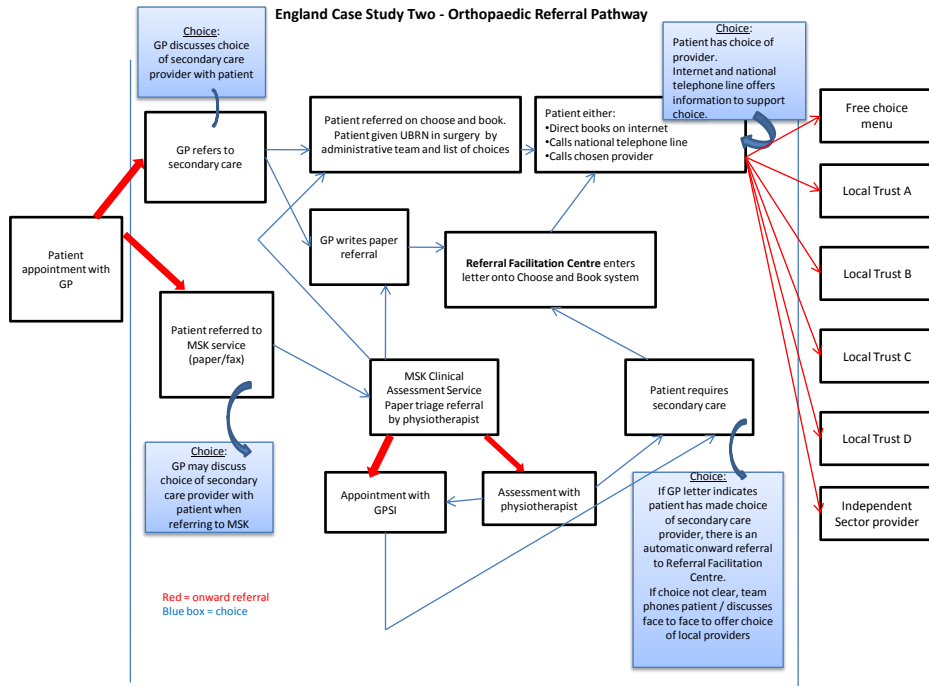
England Case Study Two - Orthopaedic Referral Pathway

Choice:
GP discusses choice of secondary care provider with patient

Choice:
Patient has choice of provider.
Internet and national telephone line offers information to support choice.

Patient appointment with GP

GP refers to secondary care

Patient referred on choose and book. Patient given UBRN in surgery by administrative team and list of choices

Patient either:
•Direct books on internet
•Calls national telephone line
•Calls chosen provider

Free choice menu

Local Trust A

Local Trust B

Local Trust C

Local Trust D

Independent Sector provider

GP writes paper referral

Referral Facilitation Centre enters letter onto Choose and Book system

Patient referred to MSK service (paper/fax)

MSK Clinical Assessment Service Paper triage referral by physiotherapist

Patient requires secondary care

Choice:
GP may discuss choice of secondary care provider with patient when referring to MSK

Appointment with GPSI

Assessment with physiotherapist

Choice:
If GP letter indicates patient has made choice of secondary care provider, there is an automatic onward referral to Referral Facilitation Centre.
If choice not clear, team phones patient / discusses face to face to offer choice of local providers

Red = onward referral
Blue box = choice